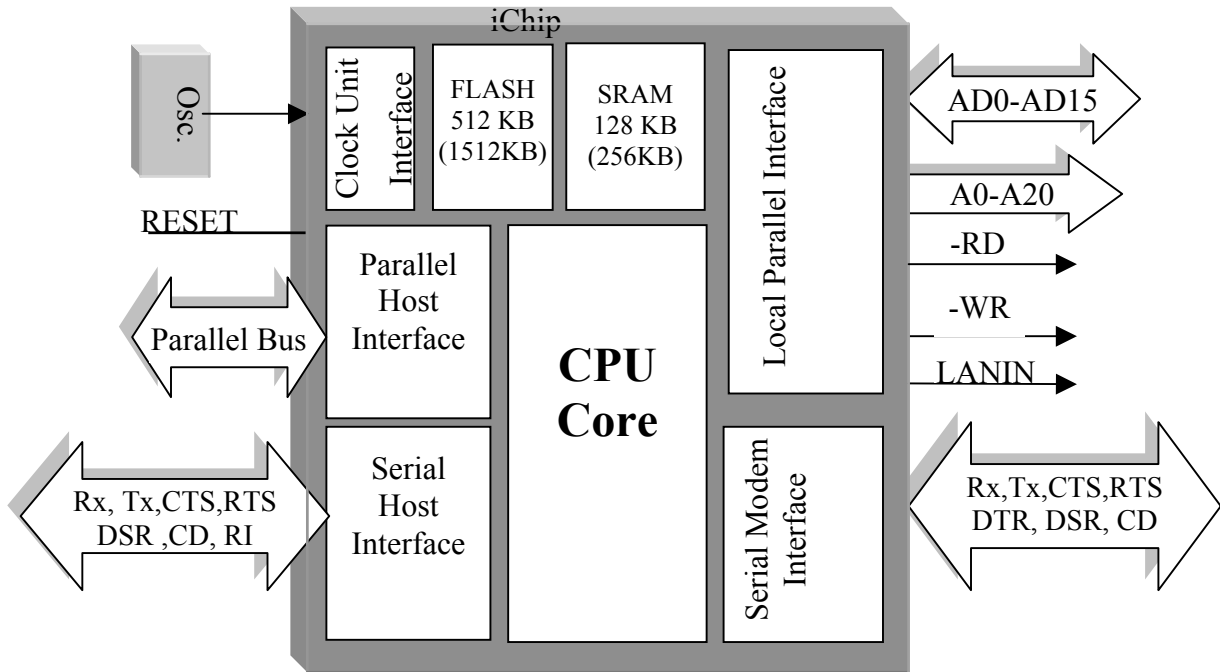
iChip

Osc.

Clock Unit Interface

FLASH 512 KB (1512KB)

SRAM 128 KB (256KB)

Local Parallel Interface

AD0-AD15

A0-A20

-RD

-WR

LANIN

RESET

Parallel Host Interface

Parallel Bus

CPU Core

Serial Host Interface

Rx, Tx,CTS,RTS DSR ,CD, RI

Serial Modem Interface

Rx,Tx,CTS,RTS DTR, DSR, CD